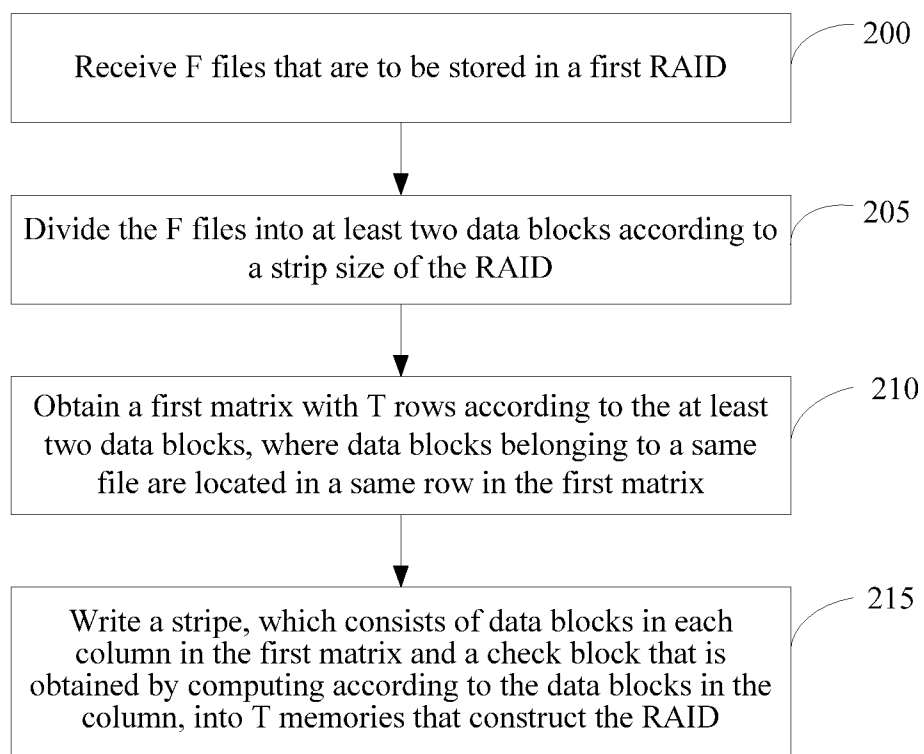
Receive F files that are to be stored in a first RAID

200

Divide the F files into at least two data blocks according to a strip size of the RAID

205

Obtain a first matrix with T rows according to the at least two data blocks, where data blocks belonging to a same file are located in a same row in the first matrix

210

Write a stripe, which consists of data blocks in each column in the first matrix and a check block that is obtained by computing according to the data blocks in the column, into T memories that construct the RAID

215